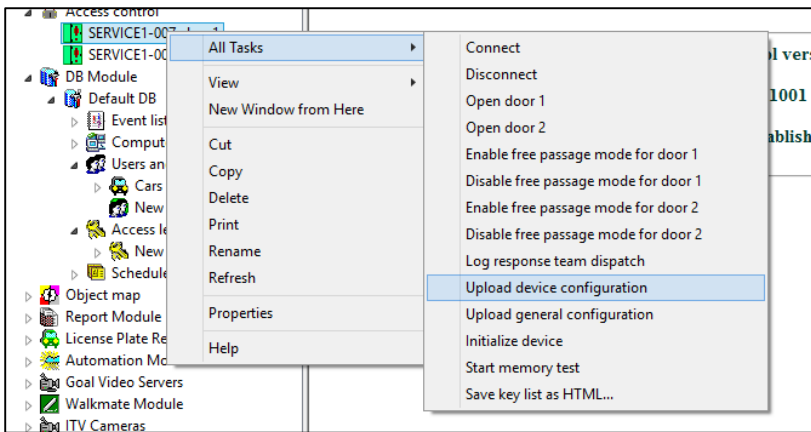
Access control
SERVICE1-007 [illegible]
SERVICE1-00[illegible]
DB Module
Default DB
Event list
Comput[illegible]
Users an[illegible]
Cars
New
Access le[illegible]
New
Schedule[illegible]
Object map
Report Module
License Plate Re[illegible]
Automation Mo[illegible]
Goal Video Servers
Walkmate Module
ITV Cameras

All Tasks
View
New Window from Here
Cut
Copy
Delete
Print
Rename
Refresh
Properties
Help

Connect
Disconnect
Open door 1
Open door 2
Enable free passage mode for door 1
Disable free passage mode for door 1
Enable free passage mode for door 2
Disable free passage mode for door 2
Log response team dispatch
Upload device configuration
Upload general configuration
Initialize device
Start memory test
Save key list as HTML...

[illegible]l vers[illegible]
1001
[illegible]ablish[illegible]